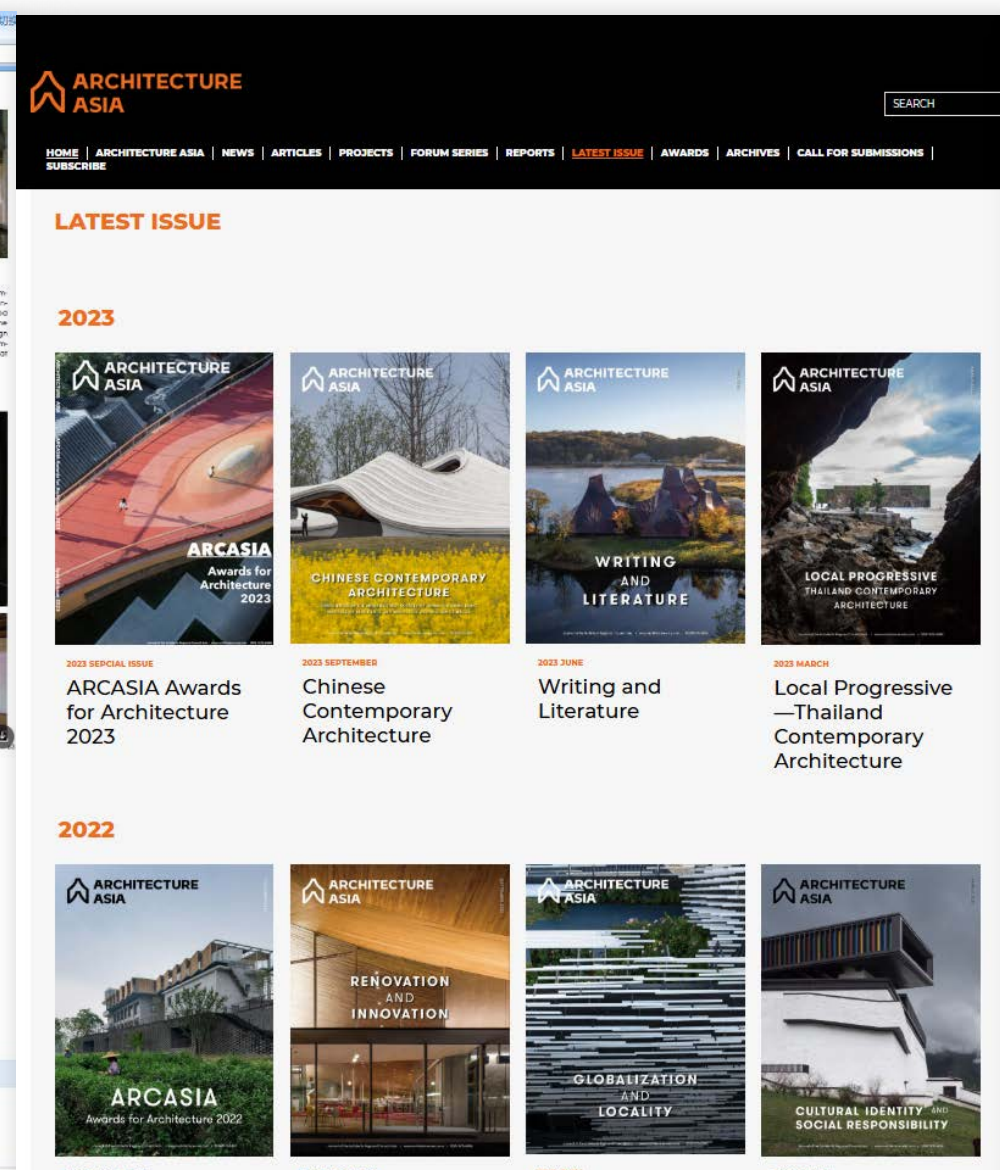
ARCHITECTURE ASIA

SEARCH

HOME | ARCHITECTURE ASIA | NEWS | ARTICLES | PROJECTS | FORUM SERIES | REPORTS | LATEST ISSUE | AWARDS | ARCHIVES | CALL FOR SUBMISSIONS | SUBSCRIBE

LATEST ISSUE

2023

ARCHITECTURE ASIA
ARCASIA
Awards for Architecture 2023

ARCHITECTURE ASIA
CHINESE CONTEMPORARY ARCHITECTURE

ARCHITECTURE ASIA
WRITING AND LITERATURE

ARCHITECTURE ASIA
LOCAL PROGRESSIVE
THAILAND CONTEMPORARY ARCHITECTURE

2023 SEPCIAL ISSUE
ARCASIA Awards for Architecture 2023

2023 SEPTEMBER
Chinese Contemporary Architecture

2023 JUNE
Writing and Literature

2023 MARCH
Local Progressive —Thailand Contemporary Architecture

2022

ARCHITECTURE ASIA
ARCASIA
Awards for Architecture 2022

ARCHITECTURE ASIA
RENOVATION AND INNOVATION

ARCHITECTURE ASIA
GLOBALIZATION AND LOCALITY

ARCHITECTURE ASIA
CULTURAL IDENTITY AND SOCIAL RESPONSIBILITY